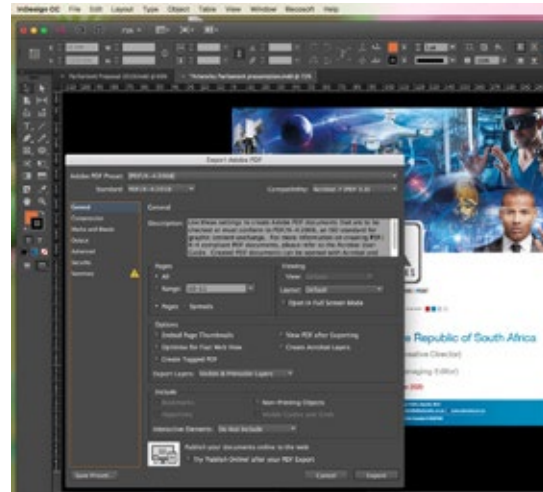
InDesign CC File Edit Layout Type Object Table View Window Help

Export Adobe PDF

Adobe PDF Preset: [PDF/X-4:2008]

Standard: PDF/X-4:2008

Compatibility: Acrobat 7 (PDF 1.6)

General
Compression
Marks and Bleeds
Output
Advanced
Security
Summary

General

Description: Use these settings to create Adobe PDF documents that are to be checked or must conform to PDF/X-4:2008, an ISO standard for graphic content exchange. For more information on creating PDF/X-4 compliant PDF documents, please refer to the Acrobat User Guide. Created PDF documents can be opened with Acrobat and

Pages
All
Range:
Pages Spreads

Viewing
View:
Layout: Default
Open in Full Screen Mode

Options
Embed Page Thumbnails
Optimize for Fast Web View
Create Tagged PDF
View PDF after Exporting
Create Acrobat Layers

Export Layers: Visible & Printable Layers

Include
Bookmarks
Hyperlinks
Non-Printing Objects
Visible Guides and Grids

Interactive Elements: Do Not Include

Publish your documents online to the web
Try 'Publish Online' after your PDF Export

Save Preset...
Cancel
Export

e Republic of South Africa
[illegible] Director)
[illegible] Editor)